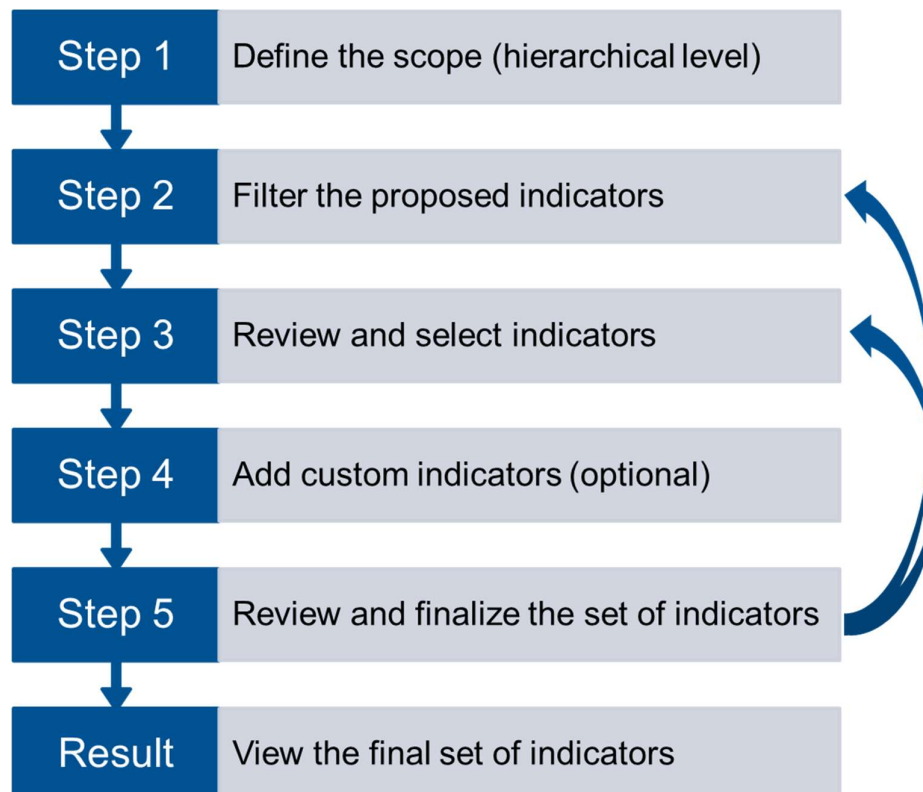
Step 1 Define the scope (hierarchical level)

Step 2 Filter the proposed indicators

Step 3 Review and select indicators

Step 4 Add custom indicators (optional)

Step 5 Review and finalize the set of indicators

Result View the final set of indicators